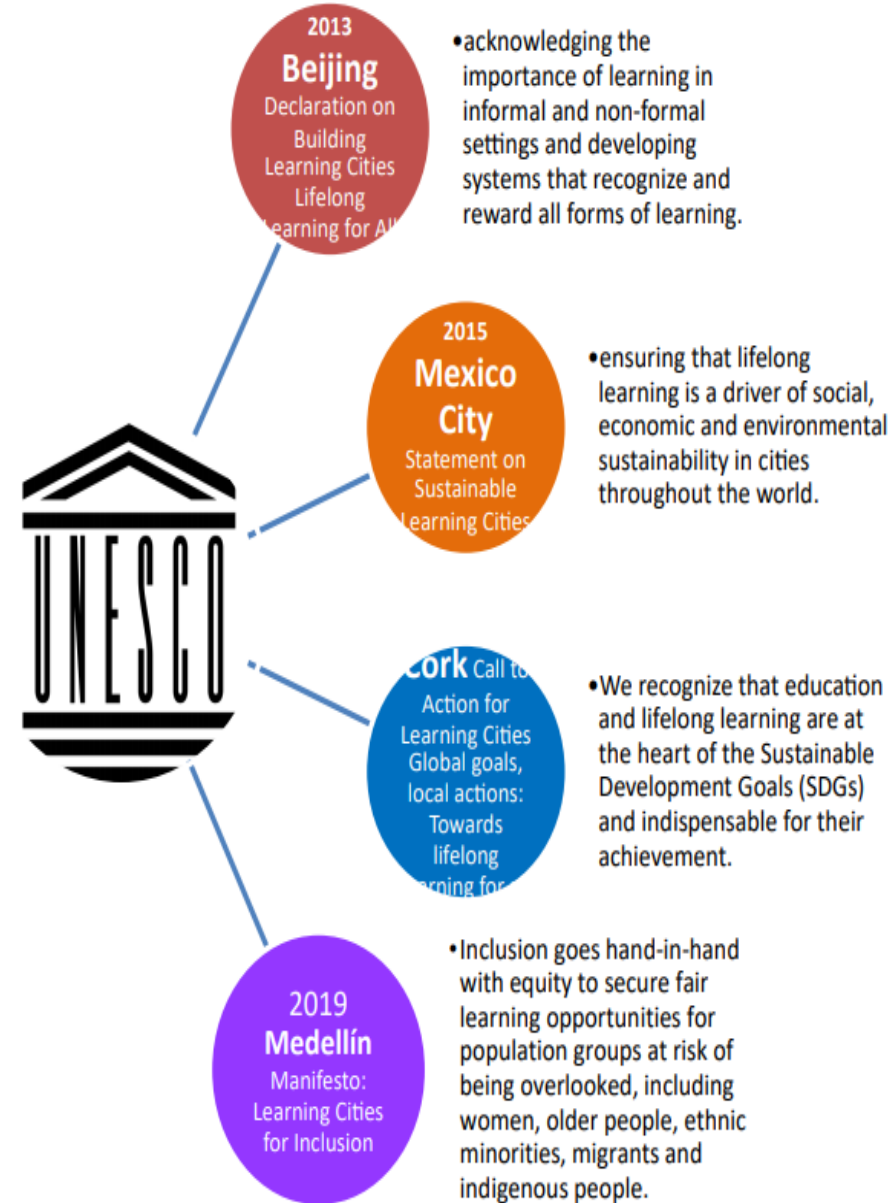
2013
Beijing
Declaration on Building Learning Cities Lifelong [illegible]earning for Al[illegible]

•acknowledging the importance of learning in informal and non-formal settings and developing systems that recognize and reward all forms of learning.

2015
Mexico City
Statement on Sustainable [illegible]earning Cities

•ensuring that lifelong learning is a driver of social, economic and environmental sustainability in cities throughout the world.

UNESCO

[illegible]ork Call t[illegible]
Action for Learning Cities Global goals, local actions: Towards lifelong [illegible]

•We recognize that education and lifelong learning are at the heart of the Sustainable Development Goals (SDGs) and indispensable for their achievement.

2019
Medellín
Manifesto: Learning Cities for Inclusion

•Inclusion goes hand-in-hand with equity to secure fair learning opportunities for population groups at risk of being overlooked, including women, older people, ethnic minorities, migrants and indigenous people.